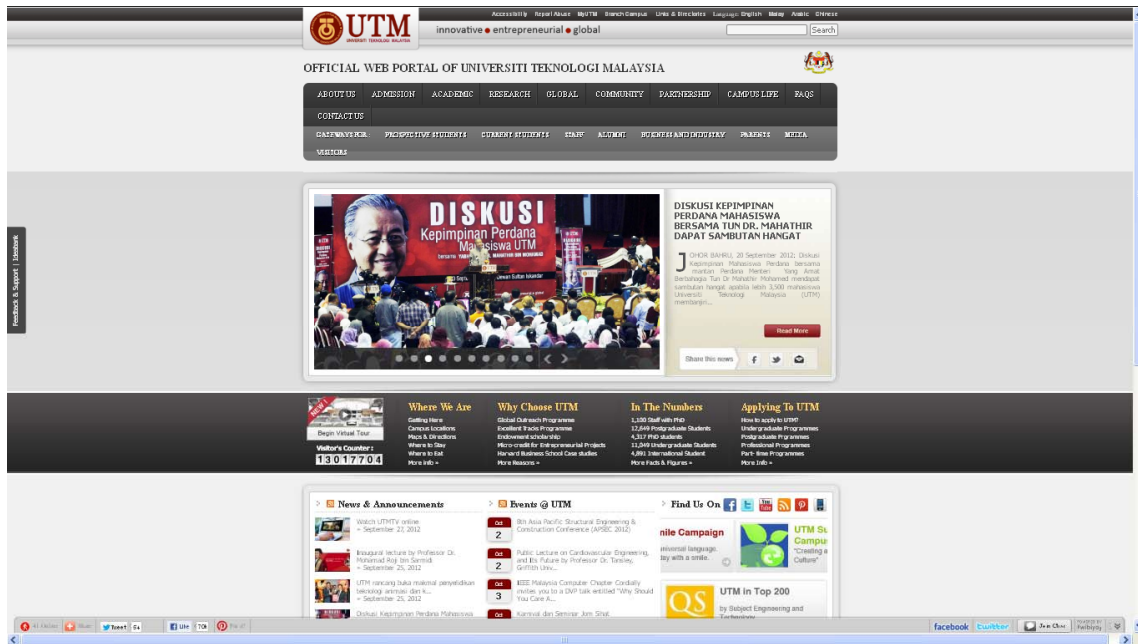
Accessibility Report Abuse MyUTM Branch Campus Links & Directories Language: English Malay Arabic Chinese

UTM
UNIVERSITI TEKNOLOGI MALAYSIA

innovative • entrepreneurial • global

Search

OFFICIAL WEB PORTAL OF UNIVERSITI TEKNOLOGI MALAYSIA

ABOUT US ADMISSION ACADEMIC RESEARCH GLOBAL COMMUNITY PARTNERSHIP CAMPUS LIFE FAQS CONTACT US

GATEWAYS FOR: PROSPECTIVE STUDENTS CURRENT STUDENTS STAFF ALUMNI BUSINESS AND INDUSTRY PARENTS MEDIA VISITORS

Feedback & Support | Facebook

DISKUSI
Kepimpinan Perdana Mahasiswa UTM

DISKUSI KEPIMPINAN PERDANA MAHASISWA BERSAMA TUN DR. MAHATHIR DAPAT SAMBUTAN HANGAT

JOHOR BAHRU, 20 September 2012: Diskusi Kepimpinan Mahasiswa Perdana bersama mantan Perdana Menteri Yang Amat Berbahagia Tun Dr Mahathir Mohamad mendapat sambutan hangat apabila lebih 3,500 mahasiswa Universiti Teknologi Malaysia (UTM) membanjiri...

Read More

Share this news

NEW!
Begin Virtual Tour
Visitor's Counter :
13017704

Where We Are
Getting Here
Campus Locations
Maps & Directions
Where to Stay
Where to Eat
More Info »

Why Choose UTM
Global Outreach Programme
Excellent Tracks Programme
Endowment scholarship
Micro-credit for Entrepreneurial Projects
Harvard Business School Case studies
More Reasons »

In The Numbers
1,100 Staff with PhD
12,649 Postgraduate Students
4,317 PhD students
11,049 Undergraduate Students
4,891 International Student
More Facts & Figures »

Applying To UTM
How to apply to UTM
Undergraduate Programmes
Postgraduate Programmes
Professional Programmes
Part-time Programmes
More Info »

News & Announcements
Watch UTMTV online
» September 27, 2012
Inaugural lecture by Professor Dr. Mohamad Roji bin Sarmidi
» September 25, 2012
UTM rancang buka makmal penyelidikan teknologi animasi dan k...
» September 25, 2012
Diskusi Kepimpinan Perdana Mahasiswa

Events @ UTM
Oct 2 8th Asia Pacific Structural Engineering & Construction Conference (APSEC 2012)
Oct 2 Public Lecture on Cardiovascular Engineering, and Its Future by Professor Dr. Tansley, Griffith Univ...
Oct 3 IEEE Malaysia Computer Chapter Cordially invites you to a DVP talk entitled "Why Should You Care A...
Oct Karnival dan Seminar Jom Sihat

Find Us On

mile Campaign
universal language.
ay with a smile.

UTM Su
Campu
"Creating a
Culture"

QS
UTM in Top 200
by Subject Engineering and Technology

Share Tweet 54 Like 70 Pin it

facebook twitter Join Chat